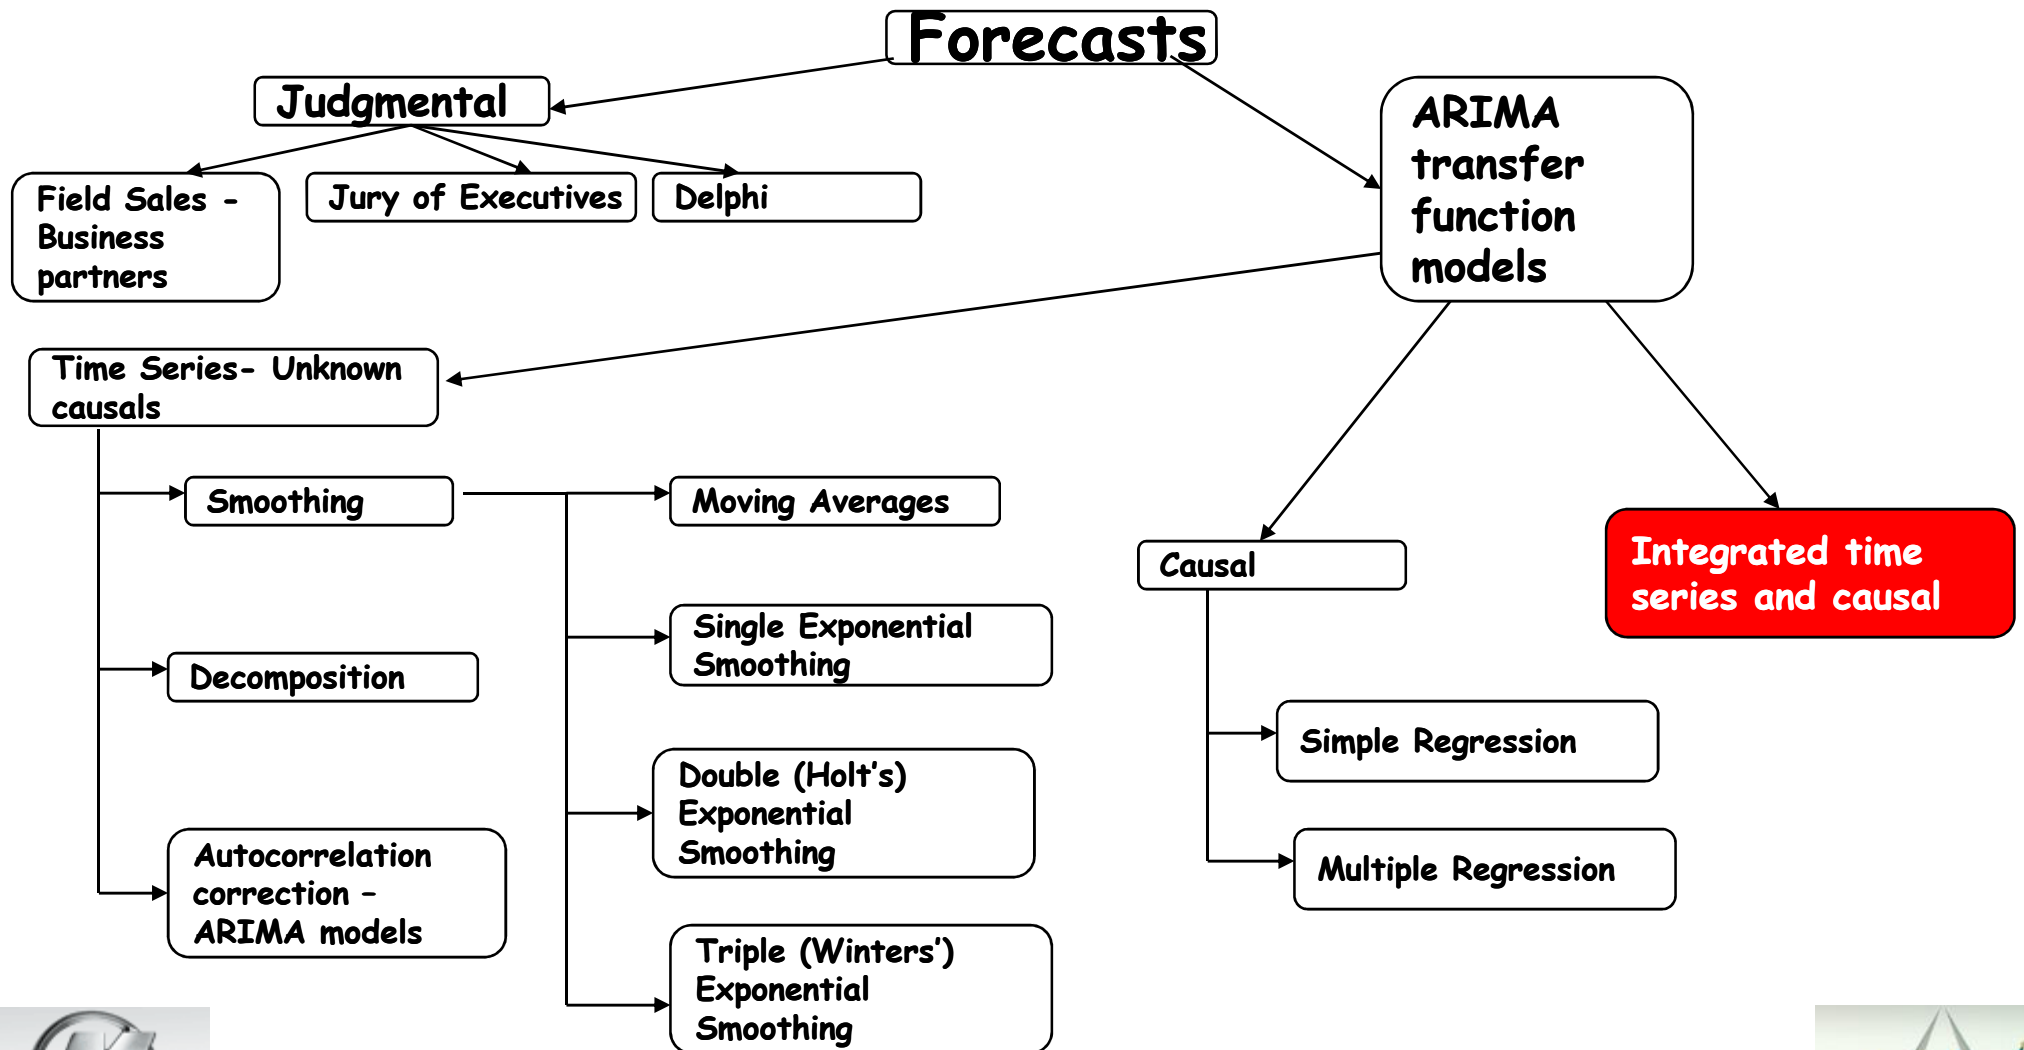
Forecasts

Judgmental

Field Sales - Business partners

Jury of Executives

Delphi

ARIMA transfer function models

Time Series- Unknown causals

Smoothing

Moving Averages

Single Exponential Smoothing

Double (Holt's) Exponential Smoothing

Triple (Winters') Exponential Smoothing

Decomposition

Autocorrelation correction - ARIMA models

Causal

Simple Regression

Multiple Regression

Integrated time series and causal